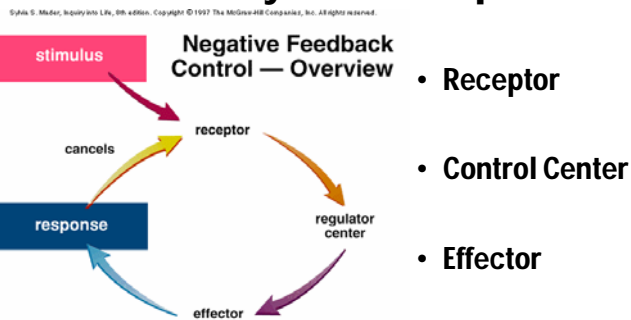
Sylvia S. Mader, Inquiry into Life, 8th edition. Copyright © 1997 The McGraw-Hill Companies, Inc. All rights reserved.

Negative Feedback Control — Overview

stimulus

receptor

cancels

response

regulator center

effector

• Receptor

• Control Center

• Effector